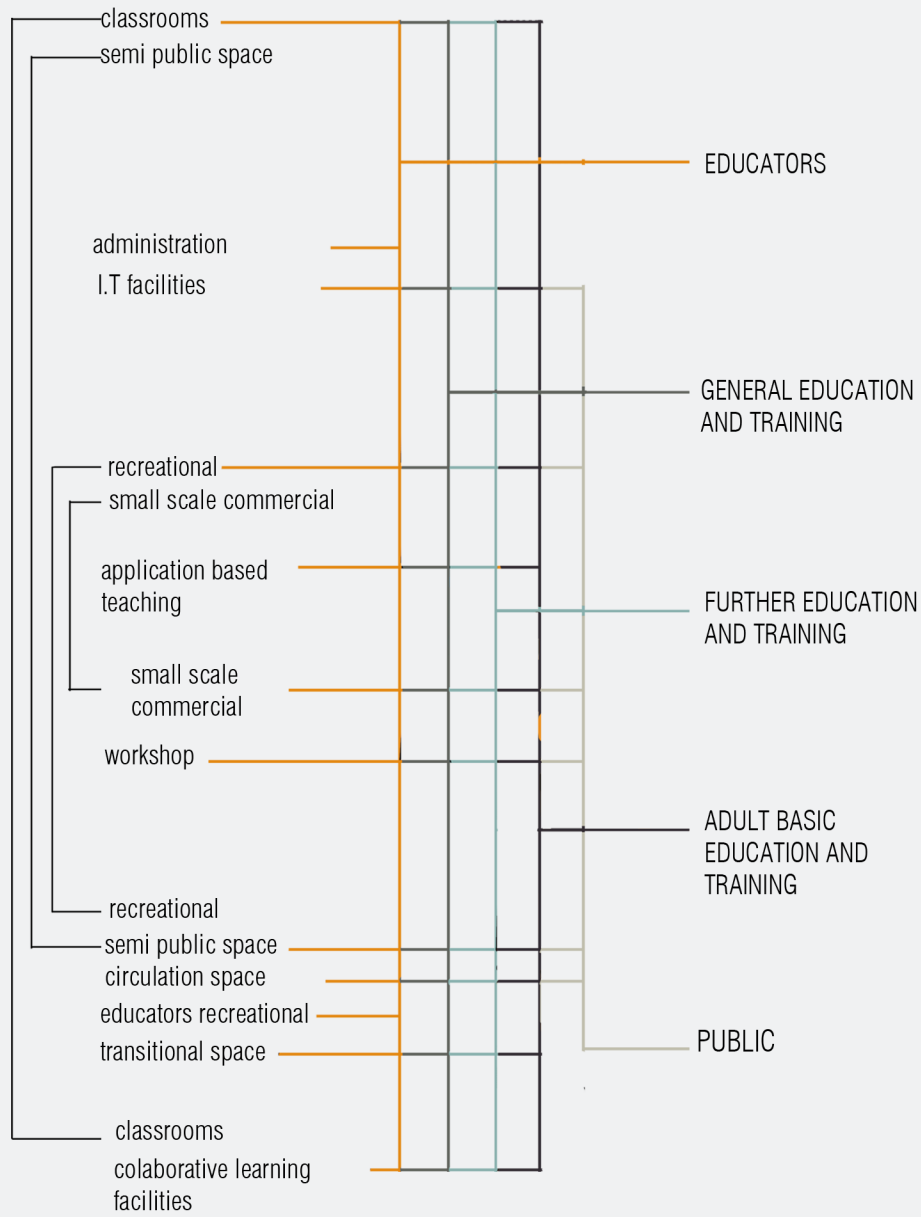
classrooms
semi public space

EDUCATORS

administration
I.T facilities

GENERAL EDUCATION AND TRAINING

recreational
small scale commercial

application based teaching

FURTHER EDUCATION AND TRAINING

small scale commercial

workshop

ADULT BASIC EDUCATION AND TRAINING

recreational
semi public space
circulation space
educators recreational
transitional space

PUBLIC

classrooms
colaborative learning facilities